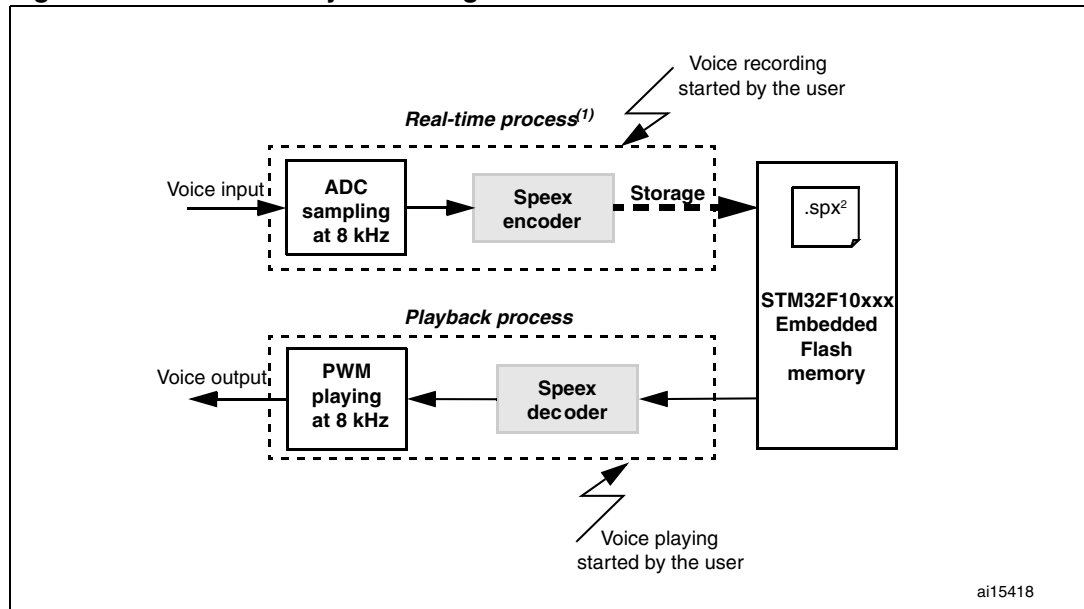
Voice recording started by the user

Real-time process$^{(1)}$

Voice input

ADC sampling at 8 kHz

Speex encoder

Storage

.spx$^{2}$

STM32F10xxx Embedded Flash memory

Playback process

Voice output

PWM playing at 8 kHz

Speex decoder

Voice playing started by the user

ai15418